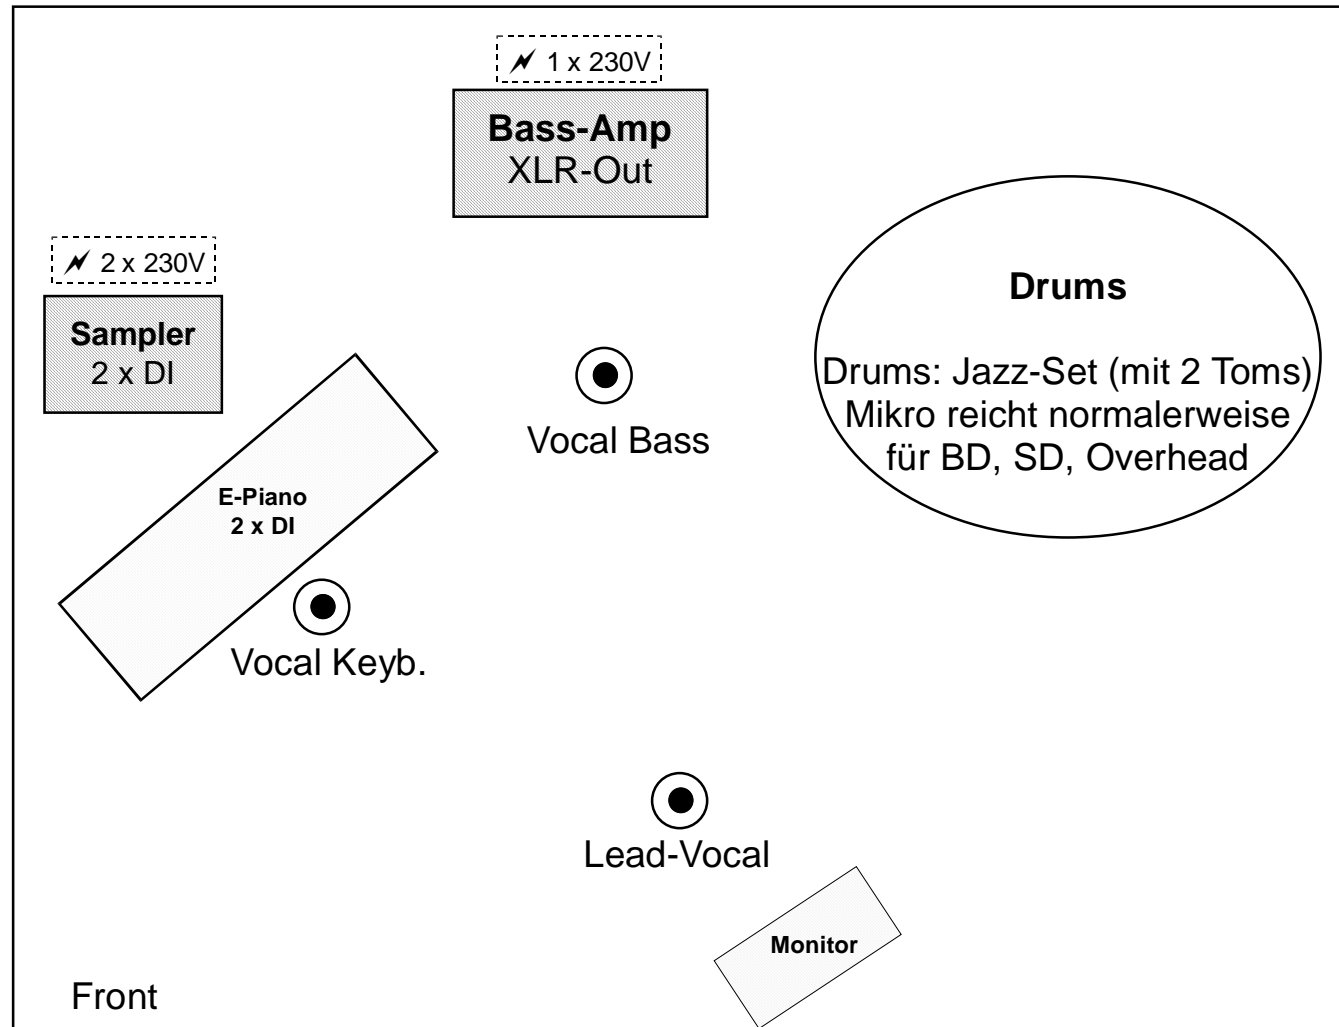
1 x 230V

Bass-Amp
XLR-Out

2 x 230V

Sampler
2 x DI

Drums

Drums: Jazz-Set (mit 2 Toms)
Mikro reicht normalerweise
für BD, SD, Overhead

Vocal Bass

E-Piano
2 x DI

Vocal Keyb.

Lead-Vocal

Monitor

Front